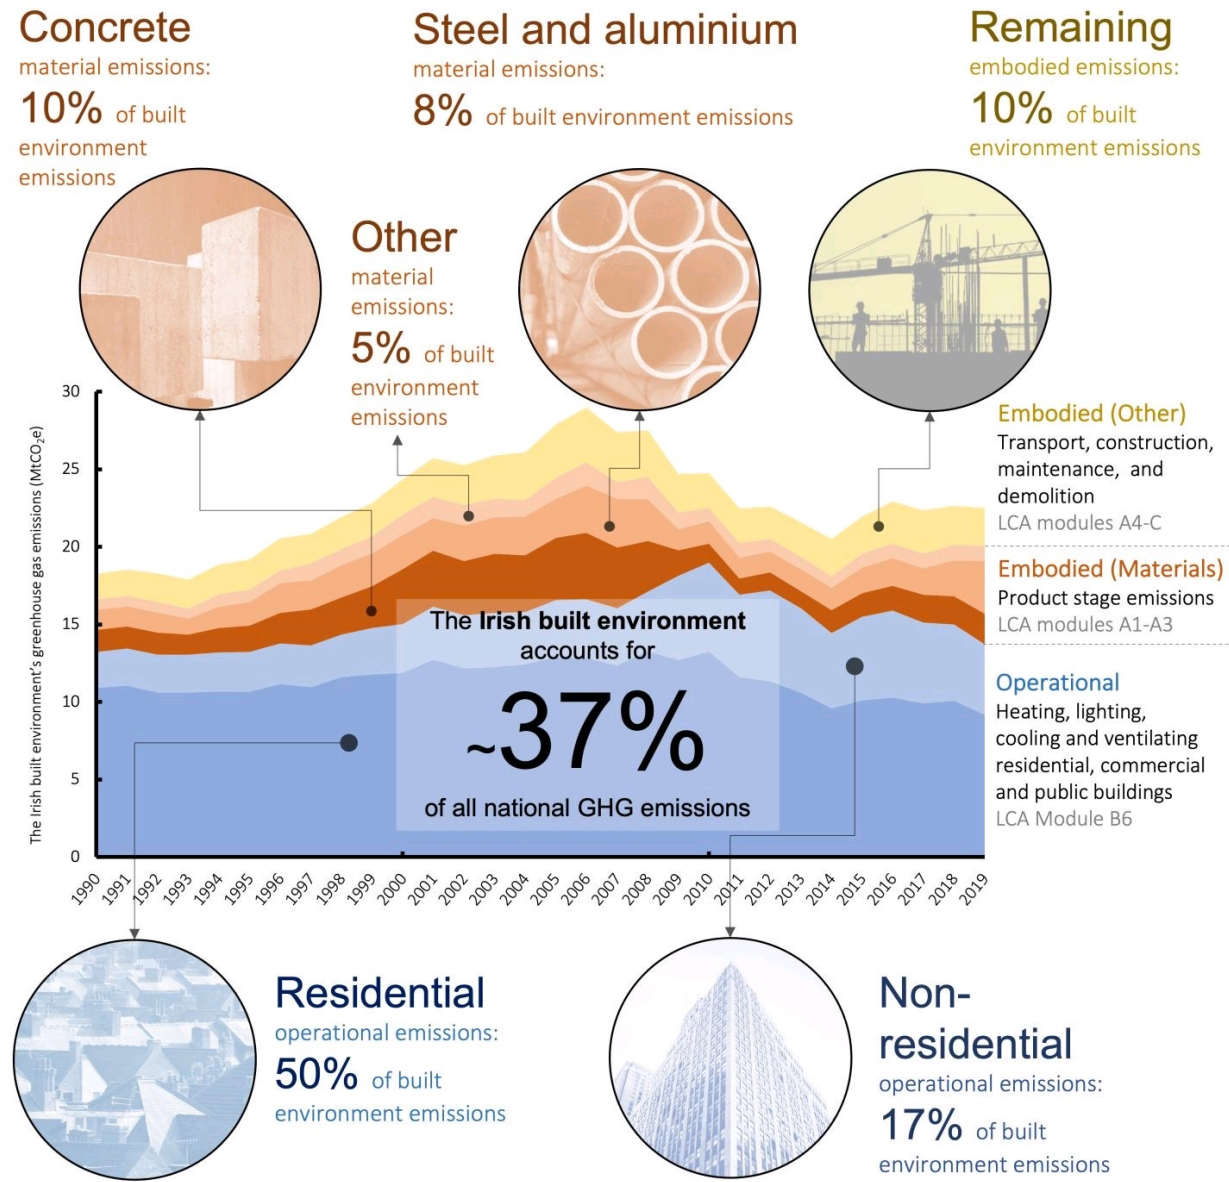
Concrete
material emissions:
10% of built environment emissions

Steel and aluminium
material emissions:
8% of built environment emissions

Remaining
embodied emissions:
10% of built environment emissions

Other
material emissions:
5% of built environment emissions

Embodied (Other)
Transport, construction, maintenance, and demolition
LCA modules A4-C

Embodied (Materials)
Product stage emissions
LCA modules A1-A3

Operational
Heating, lighting, cooling and ventilating residential, commercial and public buildings
LCA Module B6

The Irish built environment's greenhouse gas emissions (MtCO$_2$e)

30
25
20
15
10
5
0

The Irish built environment accounts for
~37%
of all national GHG emissions

1990 1991 1992 1993 1994 1995 1996 1997 1998 1999 2000 2001 2002 2003 2004 2005 2006 2007 2008 2009 2010 2011 2012 2013 2014 2015 2016 2017 2018 2019

Residential
operational emissions:
50% of built environment emissions

Non-residential
operational emissions:
17% of built environment emissions